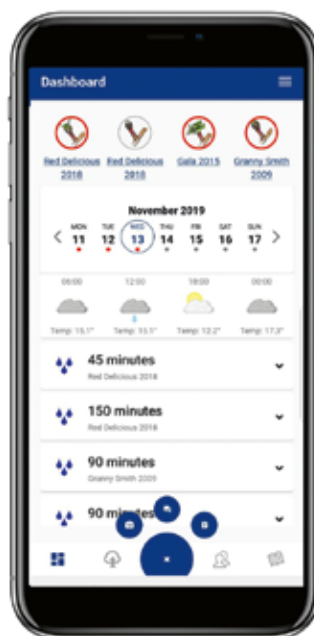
Dashboard

Red Delicious 2018

Red Delicious 2018

Gala 2015

Granny Smith 2009

November 2019

MON 11

TUE 12

WED 13

THU 14

FRI 15

SAT 16

SUN 17

06:00

12:00

18:00

00:00

Temp: 15.1°

Temp: 15.1°

Temp: 12.2°

Temp: 17.3°

45 minutes
Red Delicious 2018

150 minutes
Red Delicious 2018

90 minutes
Granny Smith 2009

90 min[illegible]